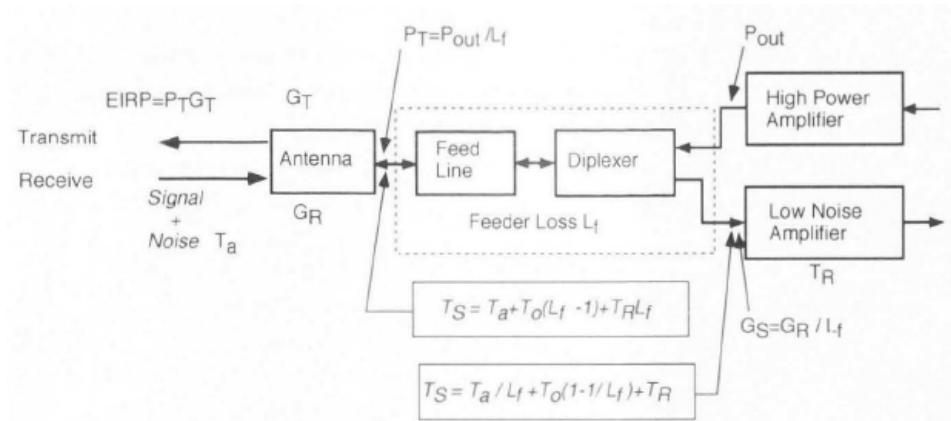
$P_T = P_{out} / L_f$

$P_{out}$

$EIRP = P_T G_T$

$G_T$

High Power Amplifier

Transmit

Antenna

Feed Line

Diplexer

Receive

Signal + Noise $T_a$

$G_R$

Feeder Loss $L_f$

Low Noise Amplifier

$T_R$

$G_S = G_R / L_f$

$T_S = T_a + T_o(L_f - 1) + T_R L_f$

$T_S = T_a / L_f + T_o(1 - 1/L_f) + T_R$